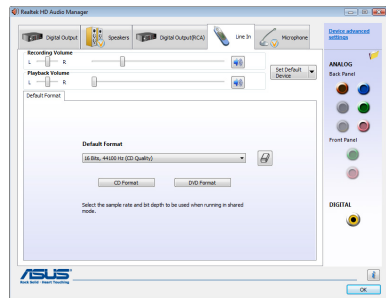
Realtek HD Audio Manager

Digital Output
Speakers
Digital Output(RCA)
Line In
Microphone

Device advanced settings

Recording Volume
L R

Playback Volume
L R

Set Default Device

Default Format

Default Format
16 Bits, 44100 Hz (CD Quality)

CD Format
DVD Format

Select the sample rate and bit depth to be used when running in shared mode.

ANALOG
Back Panel

Front Panel

DIGITAL

ASUS
Rock Solid · Heart Touching

OK